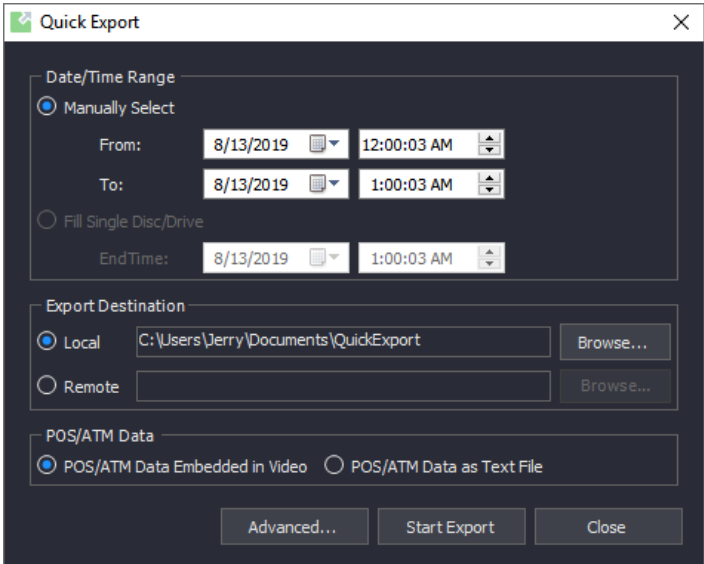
Quick Export

Date/Time Range

Manually Select

From: 8/13/2019 12:00:03 AM

To: 8/13/2019 1:00:03 AM

Fill Single Disc/Drive

EndTime: 8/13/2019 1:00:03 AM

Export Destination

Local C:\Users\Jerry\Documents\QuickExport Browse...

Remote Browse...

POS/ATM Data

POS/ATM Data Embedded in Video POS/ATM Data as Text File

Advanced... Start Export Close